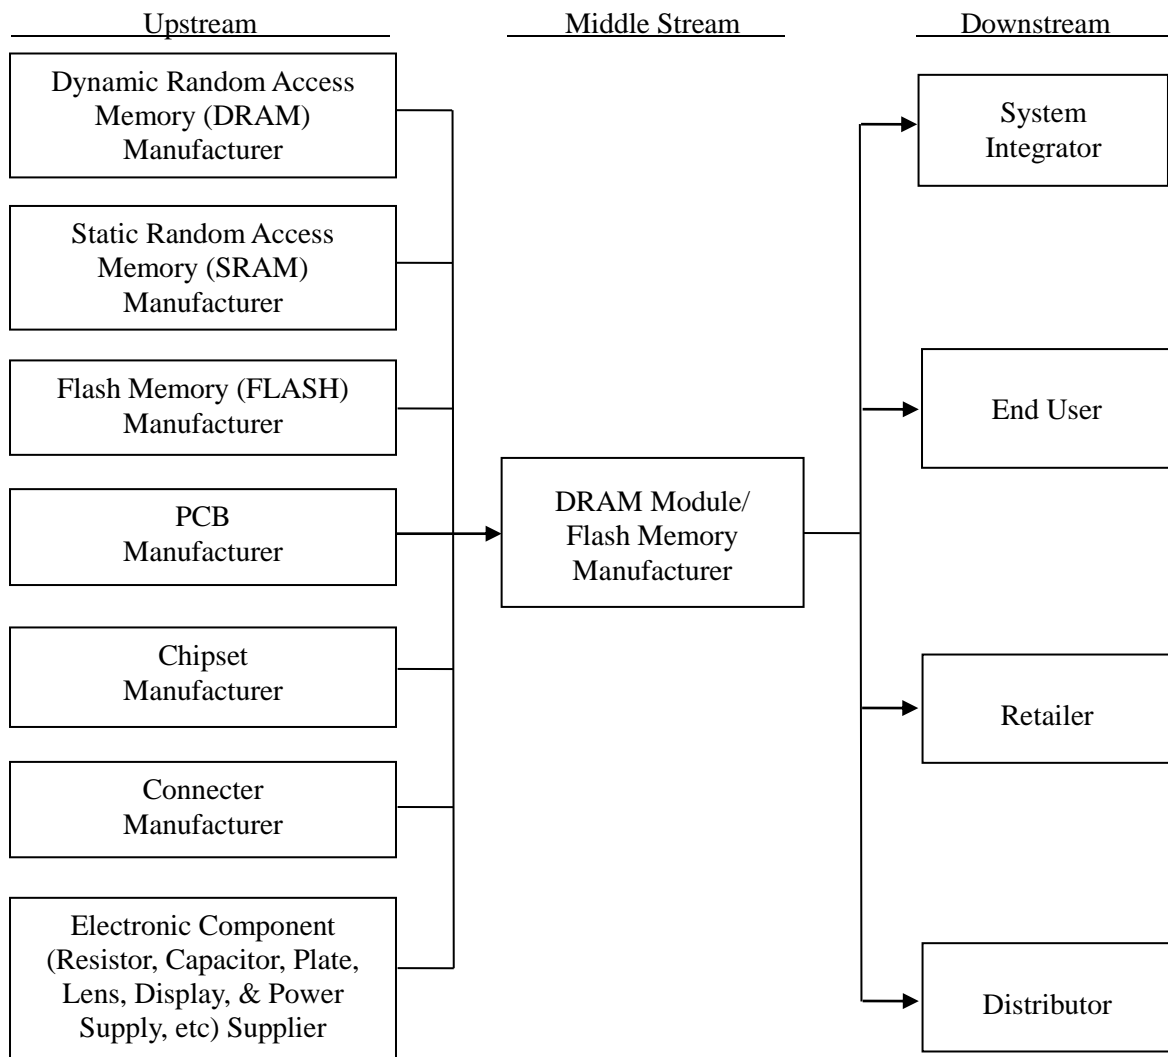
Upstream

Dynamic Random Access Memory (DRAM) Manufacturer

Static Random Access Memory (SRAM) Manufacturer

Flash Memory (FLASH) Manufacturer

PCB Manufacturer

Chipset Manufacturer

Connecter Manufacturer

Electronic Component (Resistor, Capacitor, Plate, Lens, Display, & Power Supply, etc) Supplier

Middle Stream

DRAM Module/ Flash Memory Manufacturer

Downstream

System Integrator

End User

Retailer

Distributor